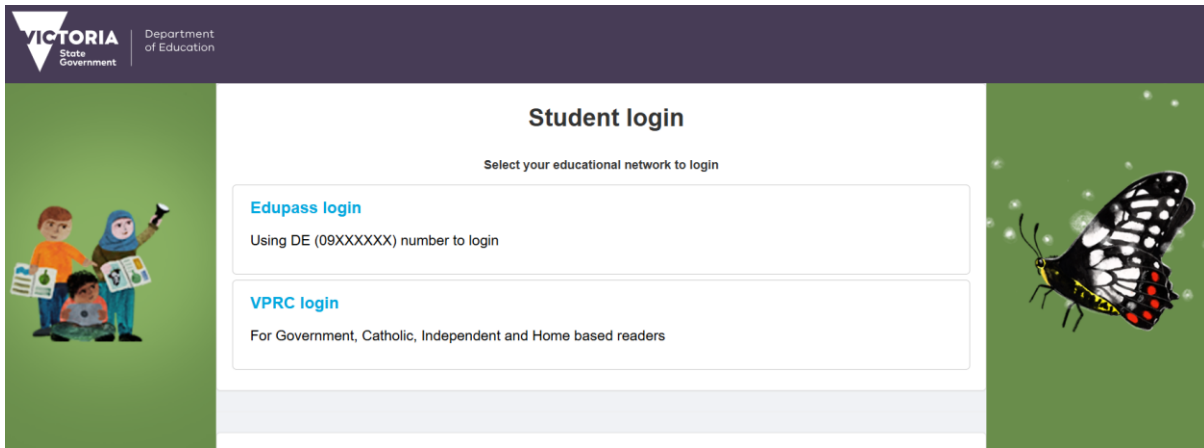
VICTORIA State Government

Department of Education

Student login

Select your educational network to login

Edupass login

Using DE (09XXXXXX) number to login

VPRC login

For Government, Catholic, Independent and Home based readers